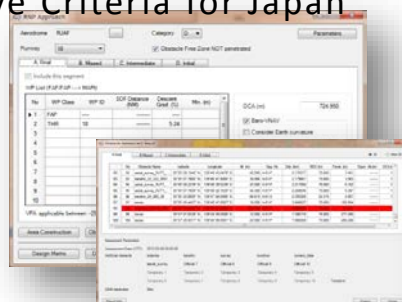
ve Criteria for Japan

RNAV Approach

Aerodrome RJAF

Category D

Parameters

Runway 18

Obstacle Free Zone NOT penetrated

A. Final

B. Missed

C. Intermediate

D. Initial

Include this segment

WP List (FAF-FAP ---> MAPt)

| No | WP Class | WP ID | SDF Distance (NM) | Descent Gradi. (%) | Min. alt. |
|---|---|---|---|---|---|
| 1 | FAF | ----- | ------ | ------ | ------ |
| 2 | THR | 18 | ------ | 5.24 | |
| 3 | | | | | |
| 4 | | | | | |
| 5 | | | | | |
| 6 | | | | | |
| 7 | | | | | |
| 8 | | | | | |
| 9 | | | | | |
| 10 | | | | | |

OCA (m) 724.950

Baro-VNAV

Consider Earth curvature

VPA applicable between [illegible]

Area Construction

Design Memo

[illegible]